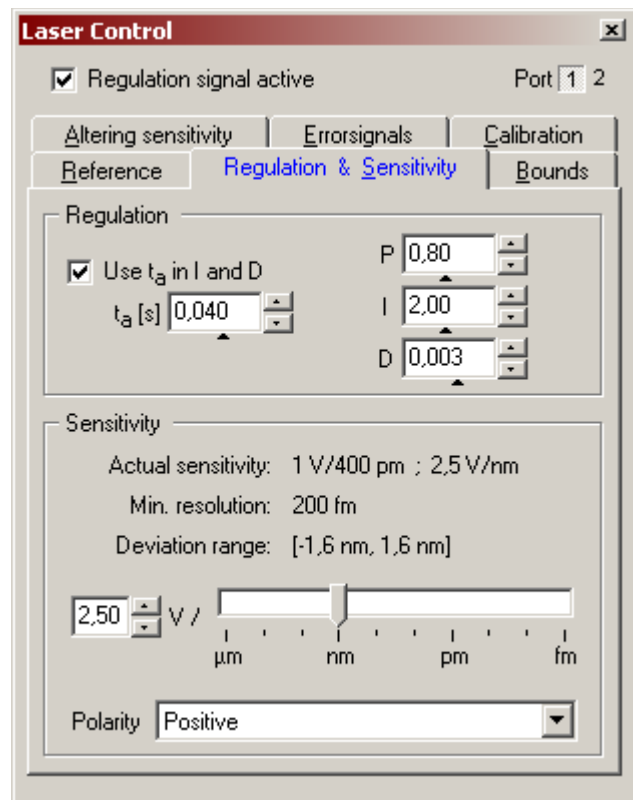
Laser Control

Regulation signal active

Port 1 2

Altering sensitivity | Errorsignals | Calibration

Reference | Regulation & Sensitivity | Bounds

Regulation

Use $t_a$ in I and D

$t_a$ [s] 0,040

P 0,80

I 2,00

D 0,003

Sensitivity

Actual sensitivity: 1 V/400 pm ; 2,5 V/nm

Min. resolution: 200 fm

Deviation range: [-1,6 nm, 1,6 nm]

2,50 V /

µm nm pm fm

Polarity Positive